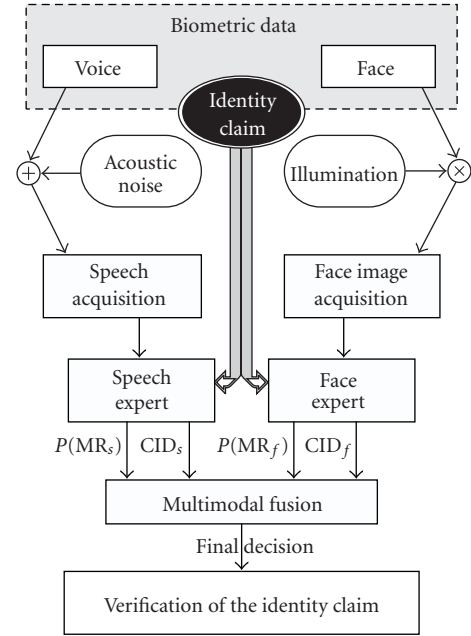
Biometric data

Voice

Face

Identity claim

Acoustic noise

Illumination

Speech acquisition

Face image acquisition

Speech expert

Face expert

$P(\text{MR}_s)$ $\text{CID}_s$ $P(\text{MR}_f)$ $\text{CID}_f$

Multimodal fusion

Final decision

Verification of the identity claim